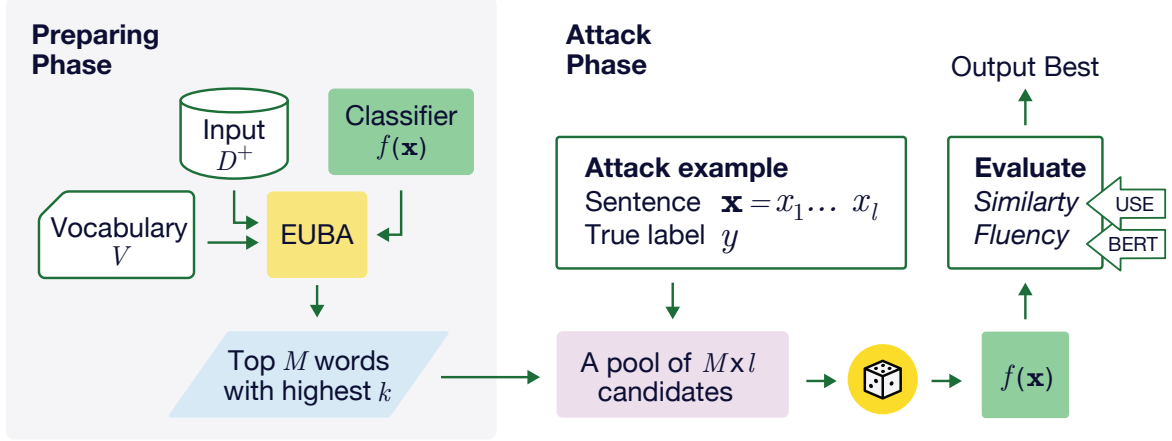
Preparing Phase

Input $D^+$

Classifier $f(\mathbf{x})$

Vocabulary $V$

EUBA

Top $M$ words with highest $k$

Attack Phase

Attack example
Sentence $\mathbf{x} = x_1 \dots x_l$
True label $y$

A pool of $M$x$l$ candidates

$f(\mathbf{x})$

Evaluate
Similarty
Fluency

USE

BERT

Output Best